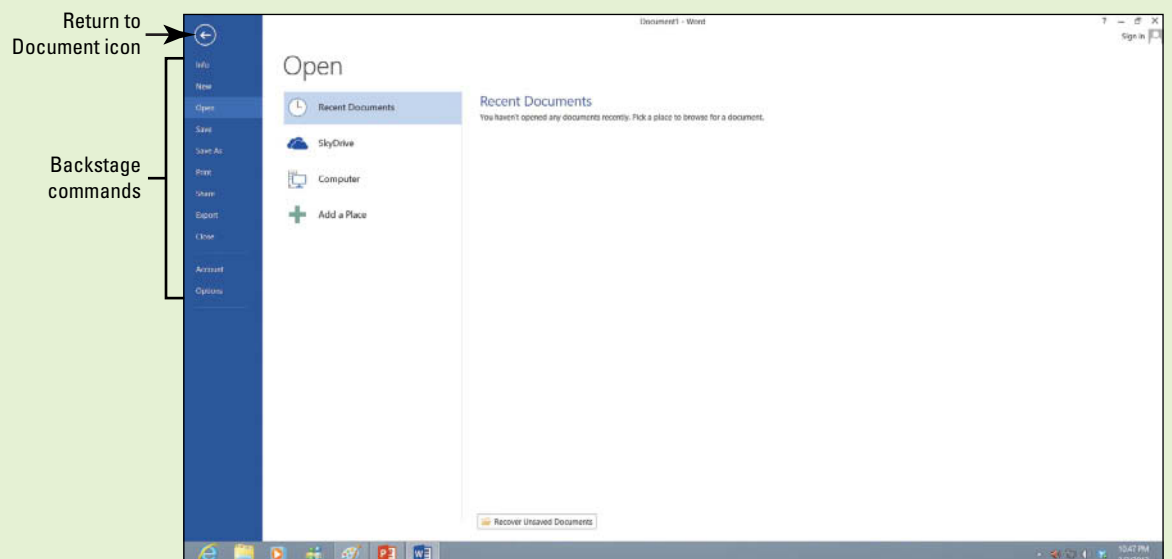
Return to Document icon

Backstage commands

Document1 - Word

? – ☐ ×

Sign in

Info
New
Open
Save
Save As
Print
Share
Export
Close
Account
Options

Open

Recent Documents
SkyDrive
Computer
Add a Place

Recent Documents
You haven't opened any documents recently. Pick a place to browse for a document.

Recover Unsaved Documents

10:47 PM
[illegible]